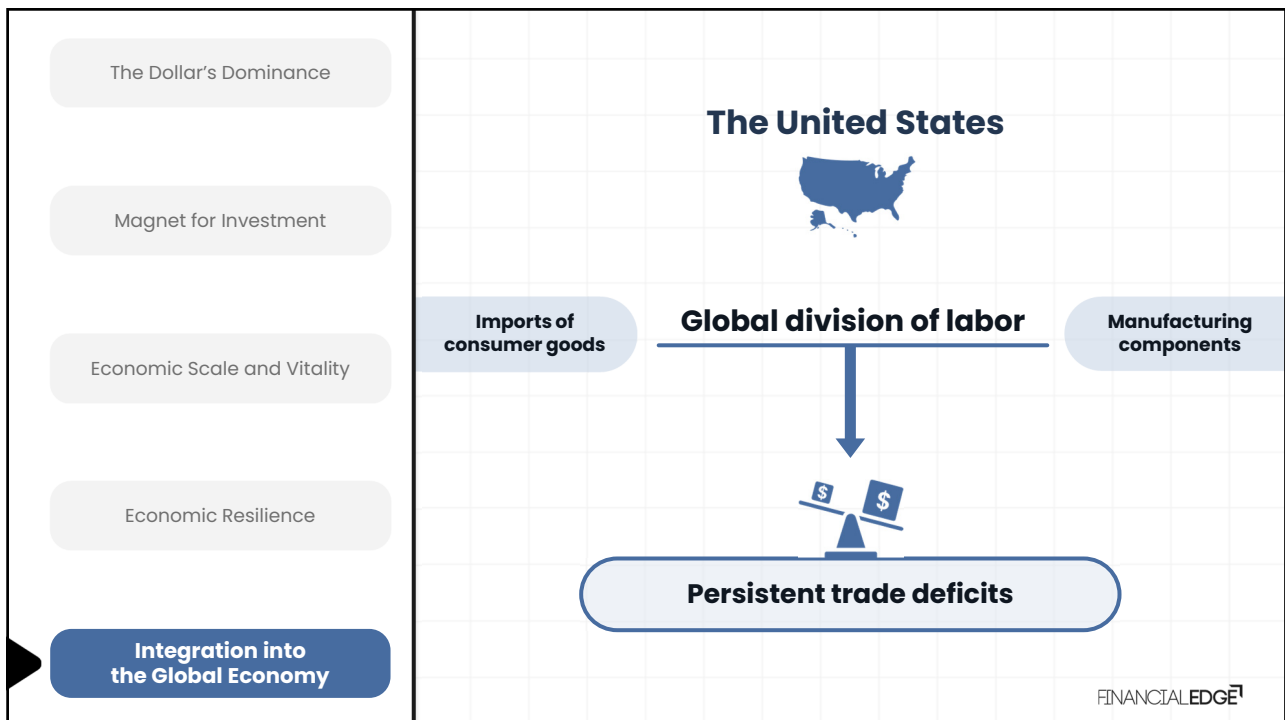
The Dollar’s Dominance

Magnet for Investment

Economic Scale and Vitality

Economic Resilience

Integration into the Global Economy

The United States

Imports of consumer goods

Global division of labor

Manufacturing components

$

$

Persistent trade deficits

FINANCIALEDGE